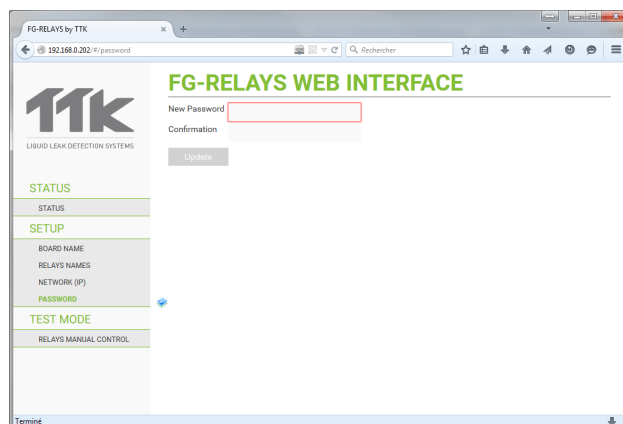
FG-RELAYS by TTK

192.168.0.202/#/password

Rechercher

TTK

LIQUID LEAK DETECTION SYSTEMS

STATUS

STATUS

SETUP

BOARD NAME

RELAYS NAMES

NETWORK (IP)

PASSWORD

TEST MODE

RELAYS MANUAL CONTROL

FG-RELAYS WEB INTERFACE

New Password

Confirmation

Update

Terminé